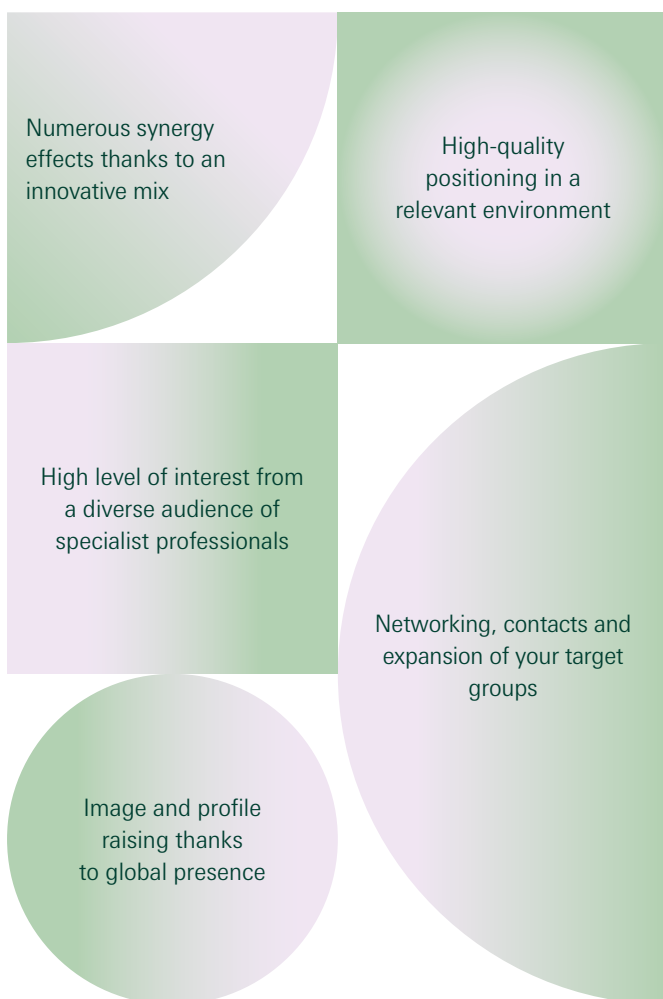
Numerous synergy effects thanks to an innovative mix

High-quality positioning in a relevant environment

High level of interest from a diverse audience of specialist professionals

Networking, contacts and expansion of your target groups

Image and profile raising thanks to global presence